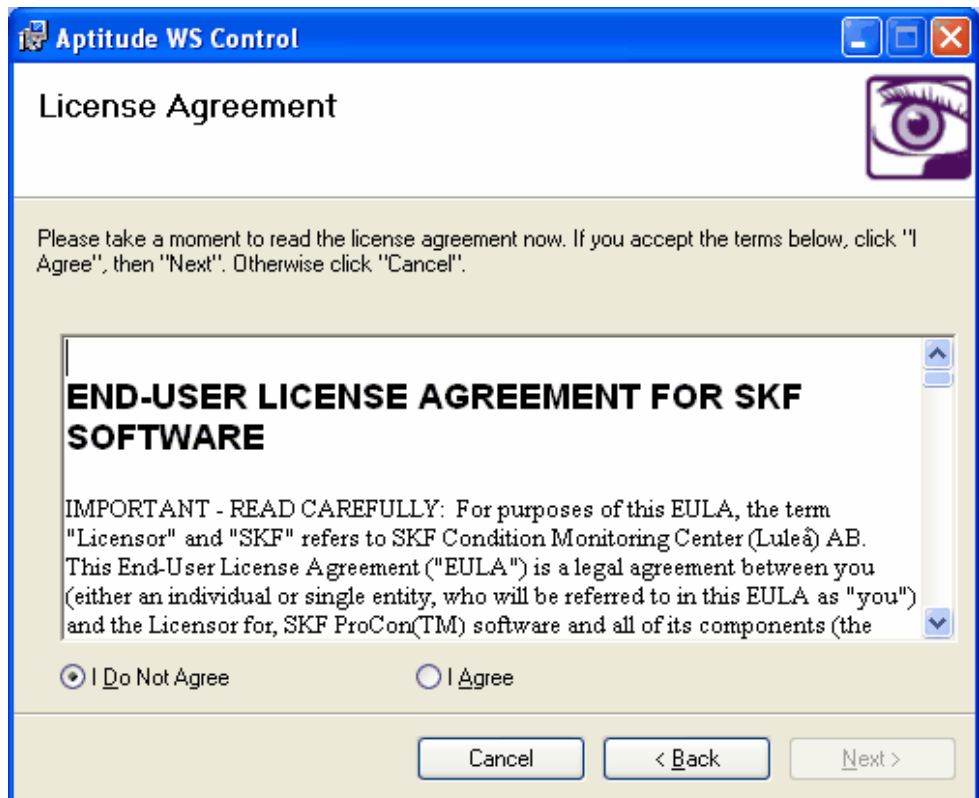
Aptitude WS Control

License Agreement

Please take a moment to read the license agreement now. If you accept the terms below, click "I Agree", then "Next". Otherwise click "Cancel".

END-USER LICENSE AGREEMENT FOR SKF SOFTWARE

IMPORTANT - READ CAREFULLY: For purposes of this EULA, the term "Licensor" and "SKF" refers to SKF Condition Monitoring Center (Luleå) AB. This End-User License Agreement ("EULA") is a legal agreement between you (either an individual or single entity, who will be referred to in this EULA as "you") and the Licensor for, SKF ProCon(TM) software and all of its components (the

I Do Not Agree

I Agree

Cancel

< Back

Next >